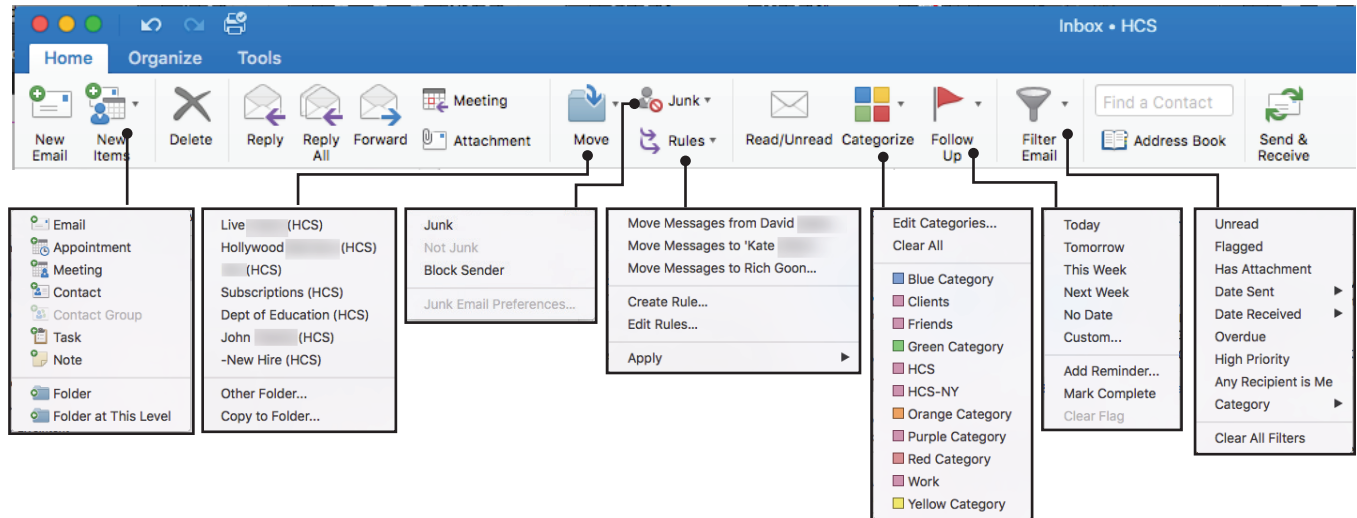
Inbox • HCS

Home Organize Tools

New Email
New Items
Delete
Reply
Reply All
Forward
Meeting
Attachment
Move
Junk
Rules
Read/Unread
Categorize
Follow Up
Filter Email
Find a Contact
Address Book
Send & Receive

Email
Appointment
Meeting
Contact
Contact Group
Task
Note
Folder
Folder at This Level

Live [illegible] (HCS)
Hollywood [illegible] (HCS)
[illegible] (HCS)
Subscriptions (HCS)
Dept of Education (HCS)
John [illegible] (HCS)
-New Hire (HCS)
Other Folder...
Copy to Folder...

Junk
Not Junk
Block Sender
Junk Email Preferences...

Move Messages from David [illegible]
Move Messages to 'Kate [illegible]
Move Messages to Rich Goon...
Create Rule...
Edit Rules...
Apply

Edit Categories...
Clear All
Blue Category
Clients
Friends
Green Category
HCS
HCS-NY
Orange Category
Purple Category
Red Category
Work
Yellow Category

Today
Tomorrow
This Week
Next Week
No Date
Custom...
Add Reminder...
Mark Complete
Clear Flag

Unread
Flagged
Has Attachment
Date Sent
Date Received
Overdue
High Priority
Any Recipient is Me
Category
Clear All Filters